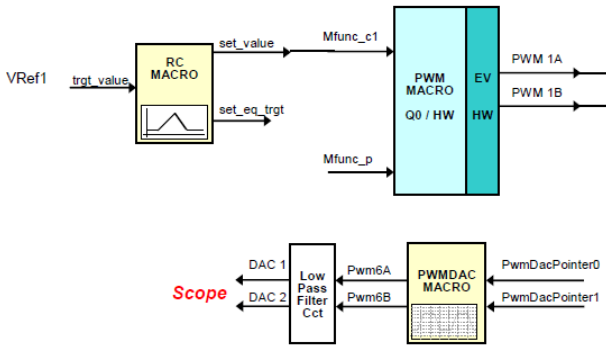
VRef1

trgt_value

RC MACRO

set_value

set_eq_trgt

Mfunc_c1

Mfunc_p

PWM MACRO

Q0 / HW

EV

HW

PWM 1A

PWM 1B

Scope

DAC 1

DAC 2

Low Pass Filter Cct

Pwm6A

Pwm6B

PWMDAC MACRO

PwmDacPointer0

PwmDacPointer1